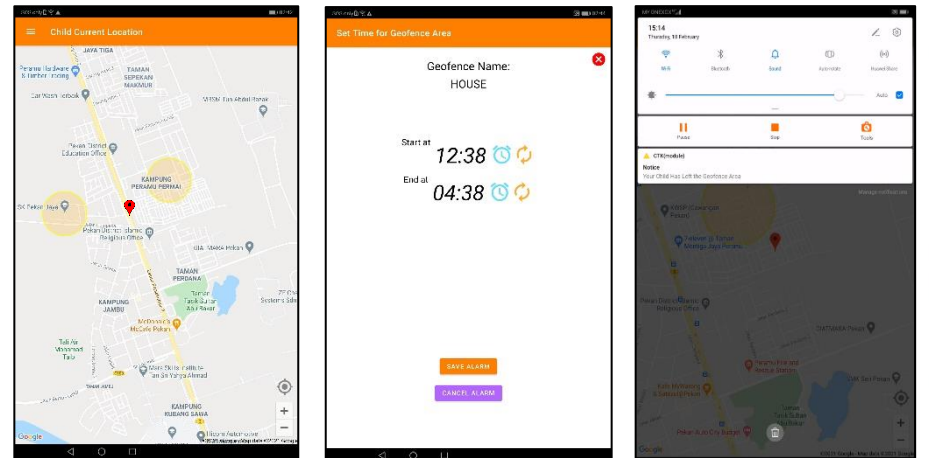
Child Current Location

JAYA TIGA
TAMAN SEPEKAN MAKMUR
Car Wash Tebook
MRSM Gas Abdul Rahar
Pekan District Education Office
KAMPUNG PERAMU PERMAI
SK Pekan Jaya
Pekan District Islamic Religious Office
GIA MARA Pekan
TAMAN PERDANA
Taman Tasik Sultan Abu Bakar
KAMPUNG JAMBU
McDonald's McCafe Pekan
Tali Air Vivekandi Tails
KAMPUNG KUBANG SAWA
Google
+
−

Set Time for Geofence Area

Geofence Name:
HOUSE

Start at
12:38

End at
04:38

SAVE ALARM
CANCEL ALARM

15:14
Thursday, 18 February
Wi-Fi
Bluetooth
Sound
Auto-rotate
Huawei Share
Auto
Pause
Stop
Tools
CTR(mobile)
Notice
Your Child Has Left the Geofence Area
Manage notifications
Pekan District Islamic Religious Office
GIA MARA Pekan
Taman Tasik Sultan Abu Bakar
Google
+
−